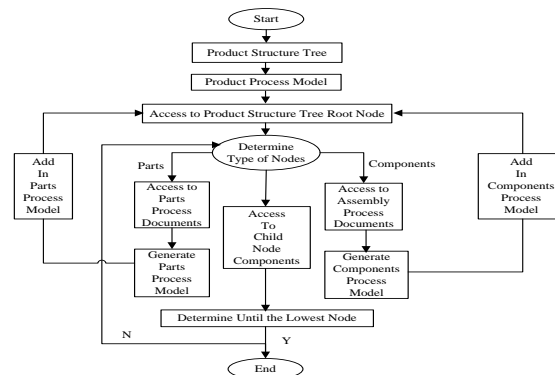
Start

Product Structure Tree

Product Process Model

Access to Product Structure Tree Root Node

Add In Parts Process Model

Determine Type of Nodes

Parts

Components

Add In Components Process Model

Access to Parts Process Documents

Access To Child Node Components

Access to Assembly Process Documents

Generate Parts Process Model

Generate Components Process Model

Determine Until the Lowest Node

N

Y

End